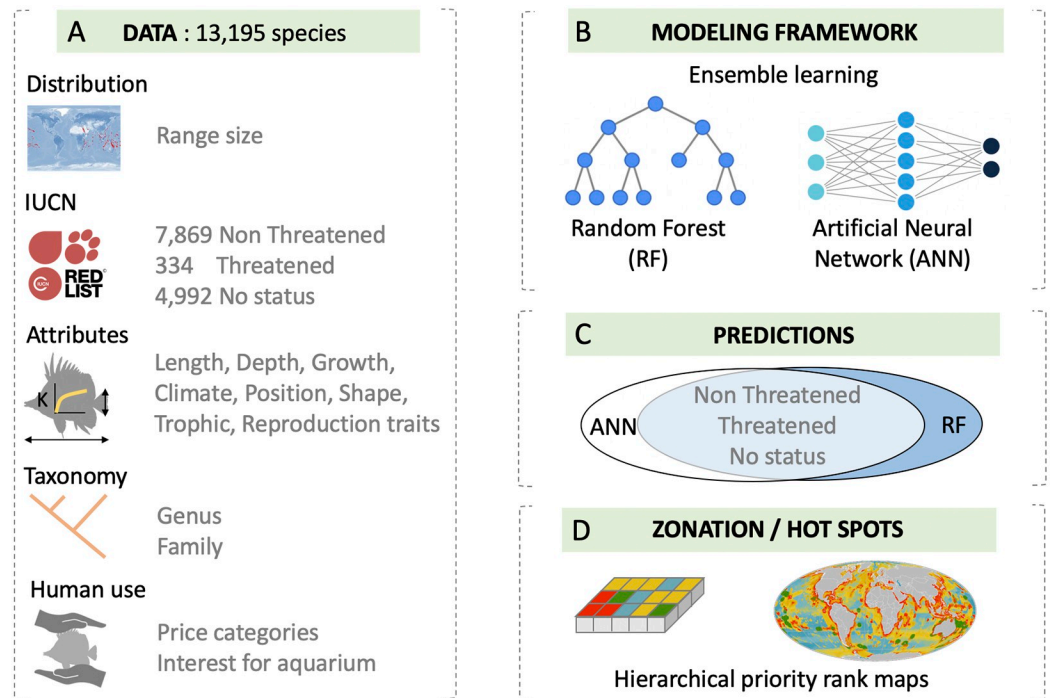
A DATA : 13,195 species

Distribution

Range size

IUCN

IUCN RED LIST

7,869 Non Threatened
334 Threatened
4,992 No status

Attributes

K

Length, Depth, Growth, Climate, Position, Shape, Trophic, Reproduction traits

Taxonomy

Genus
Family

Human use

Price categories
Interest for aquarium

B MODELING FRAMEWORK

Ensemble learning

Random Forest (RF)

Artificial Neural Network (ANN)

C PREDICTIONS

ANN

Non Threatened
Threatened
No status

RF

D ZONATION / HOT SPOTS

Hierarchical priority rank maps